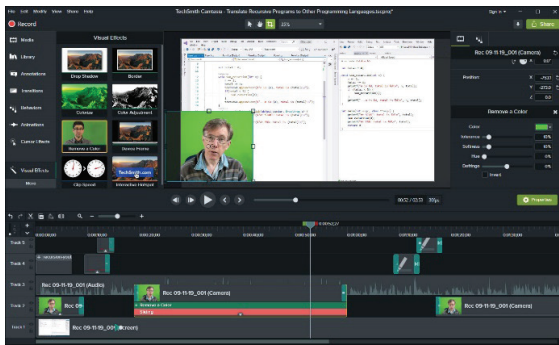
File Edit Modify View Share Help

TechSmith Camtasia - Translate Resources Programs to Other Programming Languages.tscproj*

Sign in

Share

Record

Media

Library

Annotations

Transitions

Behaviors

Animations

Cursor Effects

Visual Effects

More

Visual Effects

Drop Shadow

Border

Colorize

Color Adjustment

Remove a Color

Device Frame

Clip Speed

Interactive Hotspot

Rec 09-11-19_001 (Camera)

Position

Remove a Color

Color

Tolerance

Softness

Hue

Defringe

Invert

00:02 / 03:51 30fps

Properties

Track 5

Track 4

Track 3

Track 2

Track 1

Rec 09-11-19_001 (Audio)

Rec 09-11-19_001 (Camera)

Rec 09-11-19_001 (Camera)

Rec 09-11-19_001 (Camera)

Remove a Color

Rec 09-11-19_001 (Screen)